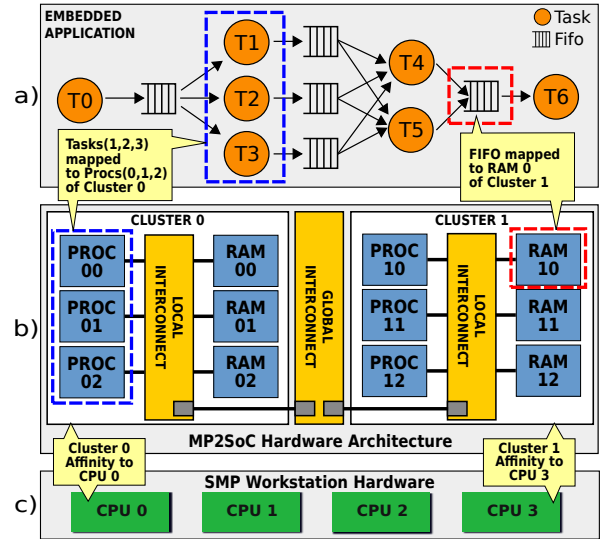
EMBEDDED APPLICATION

Task
Fifo

a)

T0
T1
T2
T3
T4
T5
T6

Tasks(1,2,3) mapped to Procs(0,1,2) of Cluster 0

FIFO mapped to RAM 0 of Cluster 1

b)

CLUSTER 0

PROC 00
PROC 01
PROC 02

LOCAL INTERCONNECT

RAM 00
RAM 01
RAM 02

GLOBAL INTERCONNECT

CLUSTER 1

PROC 10
PROC 11
PROC 12

LOCAL INTERCONNECT

RAM 10
RAM 11
RAM 12

MP2SoC Hardware Architecture

Cluster 0 Affinity to CPU 0

Cluster 1 Affinity to CPU 3

c)

SMP Workstation Hardware

CPU 0
CPU 1
CPU 2
CPU 3